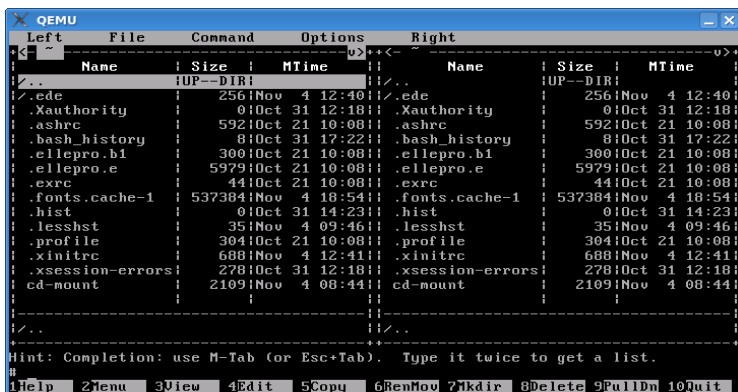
QEMU

Left File Command Options Right

<- ~ v> <- ~ v>

| Name | Size | MTime |
|---|---|---|
| /.. | UP--DIR | |
| /.ede | 256 | Nov 4 12:40 |
| .Xauthority | 0 | Oct 31 12:18 |
| .ashrc | 592 | Oct 21 10:08 |
| .bash_history | 8 | Oct 31 17:22 |
| .ellepro.b1 | 300 | Oct 21 10:08 |
| .ellepro.e | 5979 | Oct 21 10:08 |
| .exrc | 44 | Oct 21 10:08 |
| .fonts.cache-1 | 537384 | Nov 4 18:54 |
| .hist | 0 | Oct 31 14:23 |
| .lesshst | 35 | Nov 4 09:46 |
| .profile | 304 | Oct 21 10:08 |
| .xinitrc | 688 | Nov 4 12:41 |
| .xsession-errors | 278 | Oct 31 12:18 |
| cd-mount | 2109 | Nov 4 08:44 |

/..

| Name | Size | MTime |
|---|---|---|
| /.. | UP--DIR | |
| /.ede | 256 | Nov 4 12:40 |
| .Xauthority | 0 | Oct 31 12:18 |
| .ashrc | 592 | Oct 21 10:08 |
| .bash_history | 8 | Oct 31 17:22 |
| .ellepro.b1 | 300 | Oct 21 10:08 |
| .ellepro.e | 5979 | Oct 21 10:08 |
| .exrc | 44 | Oct 21 10:08 |
| .fonts.cache-1 | 537384 | Nov 4 18:54 |
| .hist | 0 | Oct 31 14:23 |
| .lesshst | 35 | Nov 4 09:46 |
| .profile | 304 | Oct 21 10:08 |
| .xinitrc | 688 | Nov 4 12:41 |
| .xsession-errors | 278 | Oct 31 12:18 |
| cd-mount | 2109 | Nov 4 08:44 |

/..

Hint: Completion: use M-Tab (or Esc+Tab). Type it twice to get a list.
#
1Help 2Menu 3View 4Edit 5Copy 6RenMov 7Mkdir 8Delete 9PullDn 10Quit